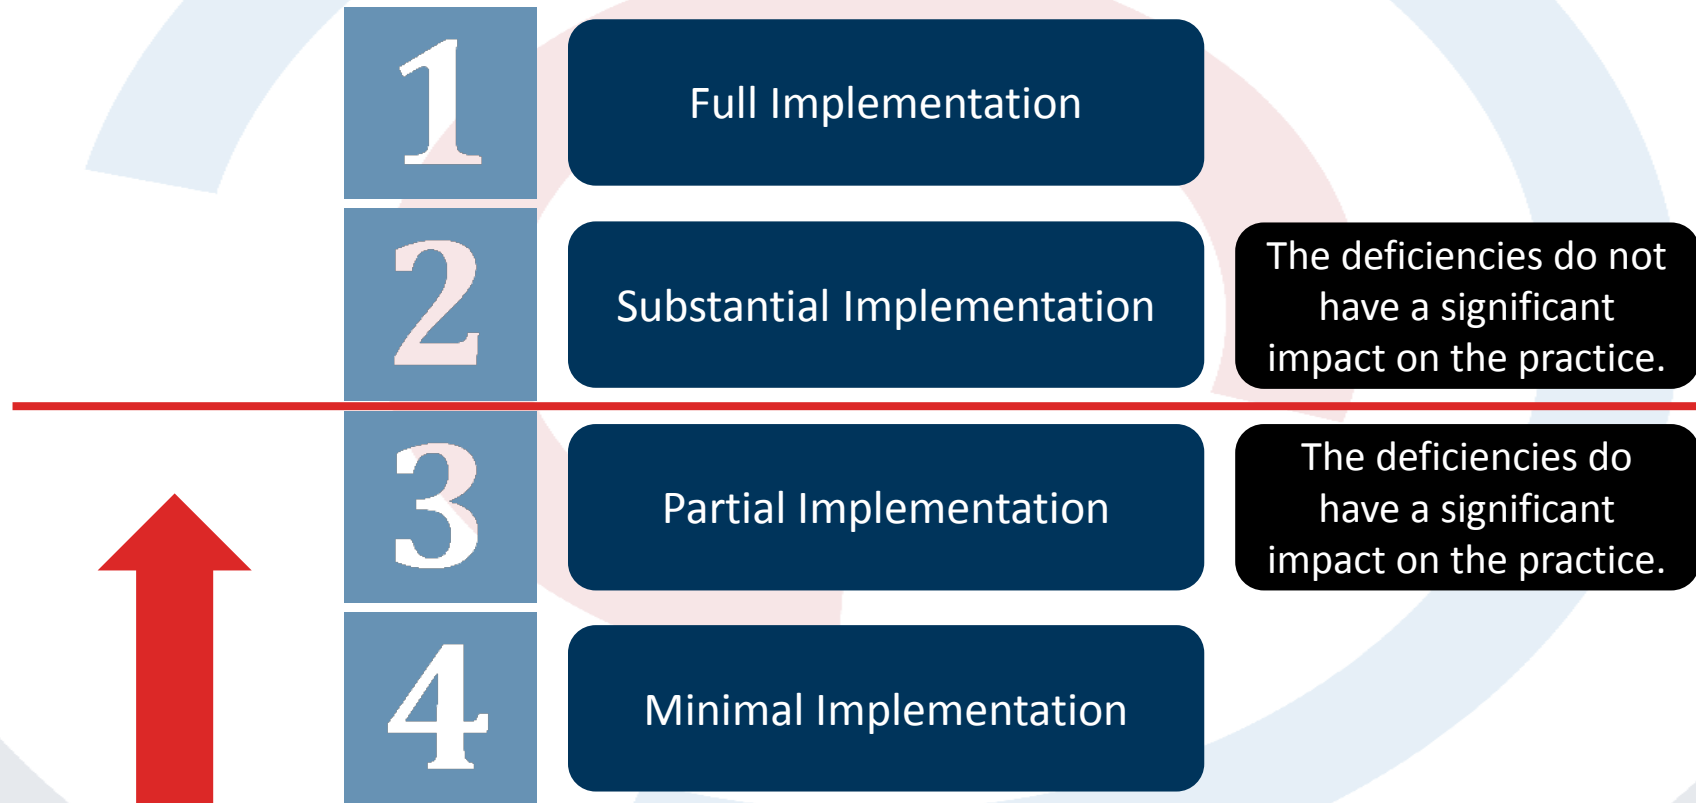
1

Full Implementation

2

Substantial Implementation

The deficiencies do not have a significant impact on the practice.

3

Partial Implementation

The deficiencies do have a significant impact on the practice.

4

Minimal Implementation